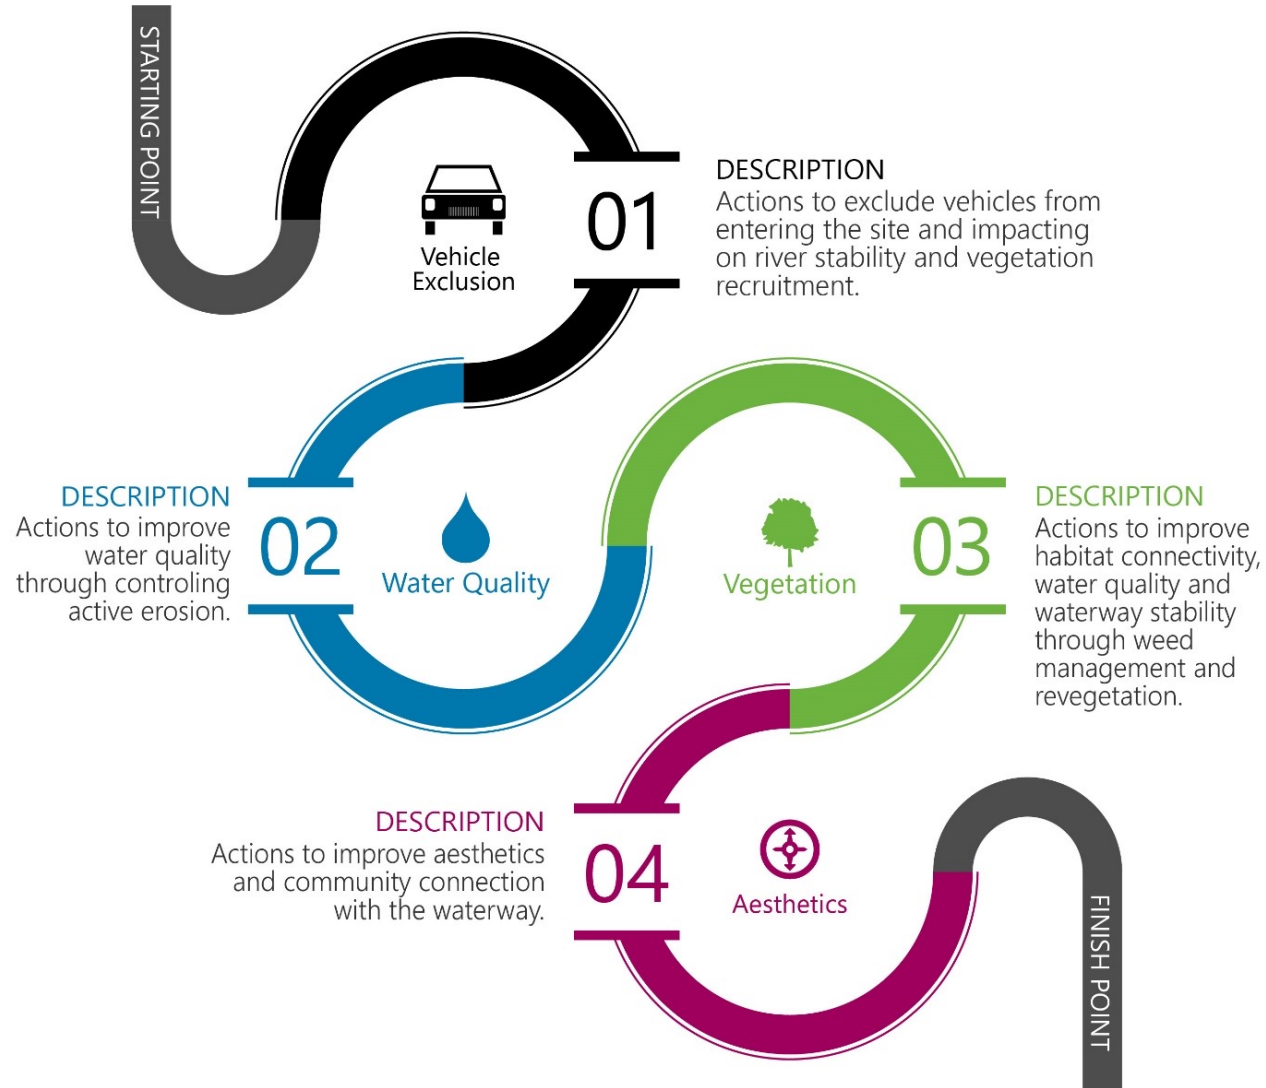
STARTING POINT

Vehicle Exclusion

01

DESCRIPTION
Actions to exclude vehicles from entering the site and impacting on river stability and vegetation recruitment.

DESCRIPTION
Actions to improve water quality through controling active erosion.

02

Water Quality

Vegetation

03

DESCRIPTION
Actions to improve habitat connectivity, water quality and waterway stability through weed management and revegetation.

DESCRIPTION
Actions to improve aesthetics and community connection with the waterway.

04

Aesthetics

FINISH POINT